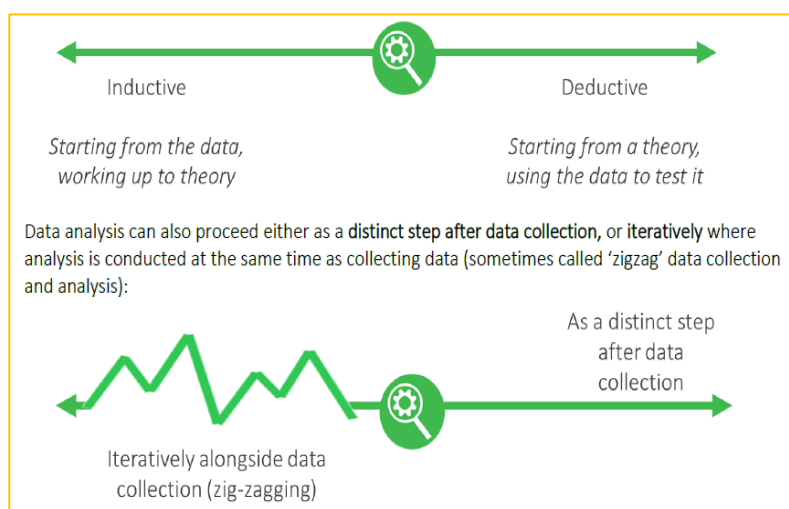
Inductive

Deductive

*Starting from the data, working up to theory*

*Starting from a theory, using the data to test it*

Data analysis can also proceed either as a **distinct step after data collection,** or **iteratively** where analysis is conducted at the same time as collecting data (sometimes called 'zigzag' data collection and analysis):

As a distinct step after data collection

Iteratively alongside data collection (zig-zagging)